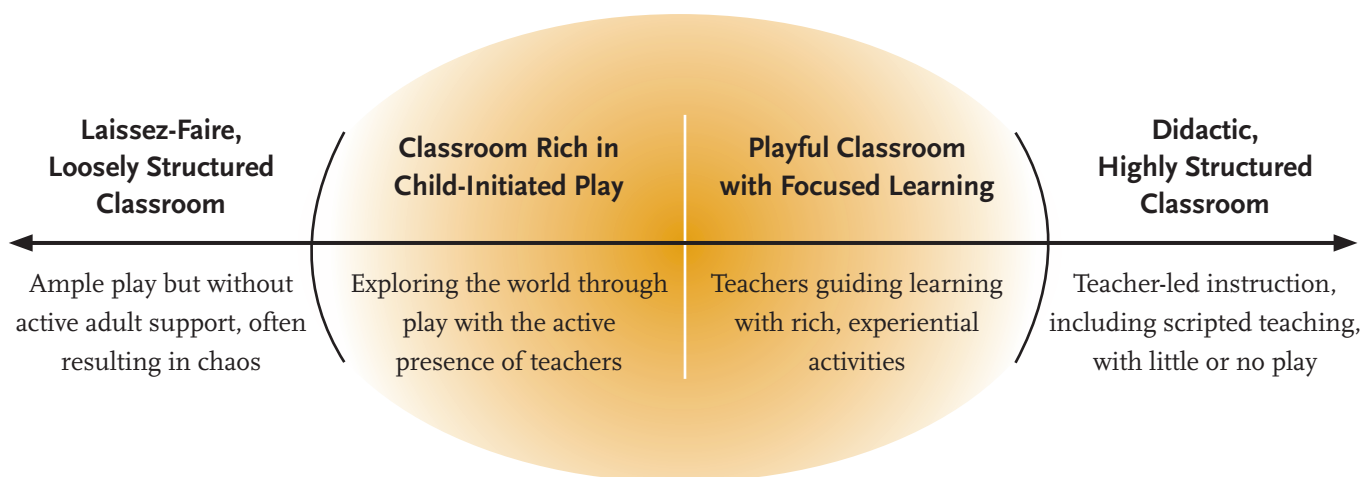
Laissez-Faire, Loosely Structured Classroom

Ample play but without active adult support, often resulting in chaos

Classroom Rich in Child-Initiated Play

Exploring the world through play with the active presence of teachers

Playful Classroom with Focused Learning

Teachers guiding learning with rich, experiential activities

Didactic, Highly Structured Classroom

Teacher-led instruction, including scripted teaching, with little or no play